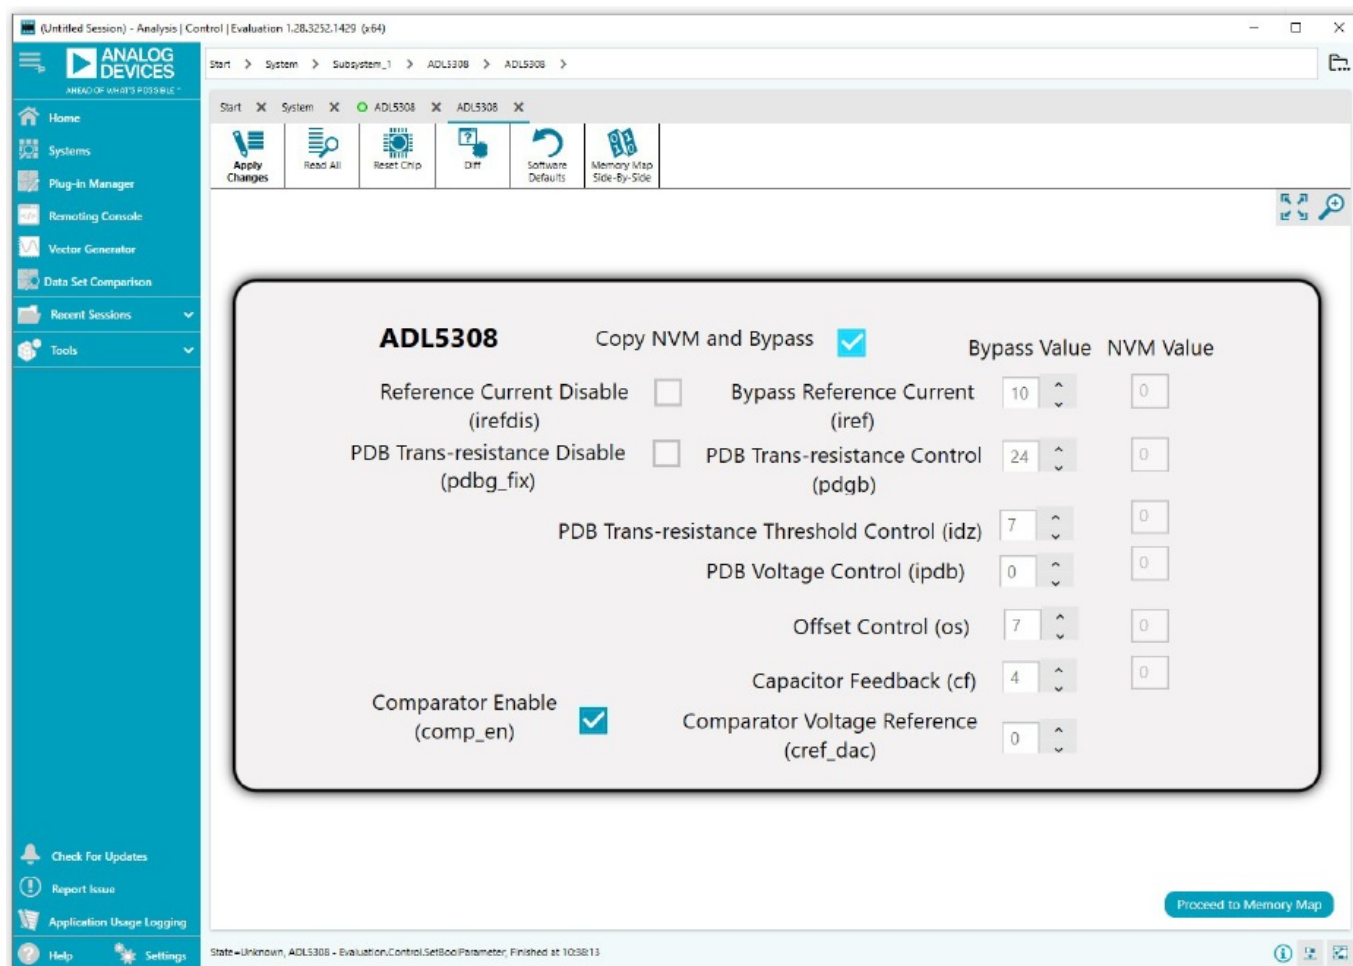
(Untitled Session) - Analysis | Control | Evaluation 1.28.3252.1429 (x64)

ANALOG DEVICES
AHEAD OF WHAT'S POSSIBLE

Home
Systems
Plug-in Manager
Remoting Console
Vector Generator
Data Set Comparison
Recent Sessions
Tools

Start > System > Subsystem_1 > ADL5308 > ADL5308 >

Start ✕ System ✕ ADL5308 ✕ ADL5308 ✕

Apply Changes
Read All
Reset Chip
Diff
Software Defaults
Memory Map Side-By-Side

ADL5308
Copy NVM and Bypass
Bypass Value NVM Value

Reference Current Disable (irefdis)
Bypass Reference Current (iref) 10 0
PDB Trans-resistance Disable (pdbg_fix)
PDB Trans-resistance Control (pdgb) 24 0
PDB Trans-resistance Threshold Control (idz) 7 0
PDB Voltage Control (ipdb) 0 0
Offset Control (os) 7 0
Capacitor Feedback (cf) 4 0
Comparator Enable (comp_en)
Comparator Voltage Reference (cref_dac) 0

Check For Updates
Report Issue
Application Usage Logging
Help
Settings

Proceed to Memory Map

State=Unknown, ADL5308 - Evaluation.Control.SetBoolParameter, Finished at 10:38:13